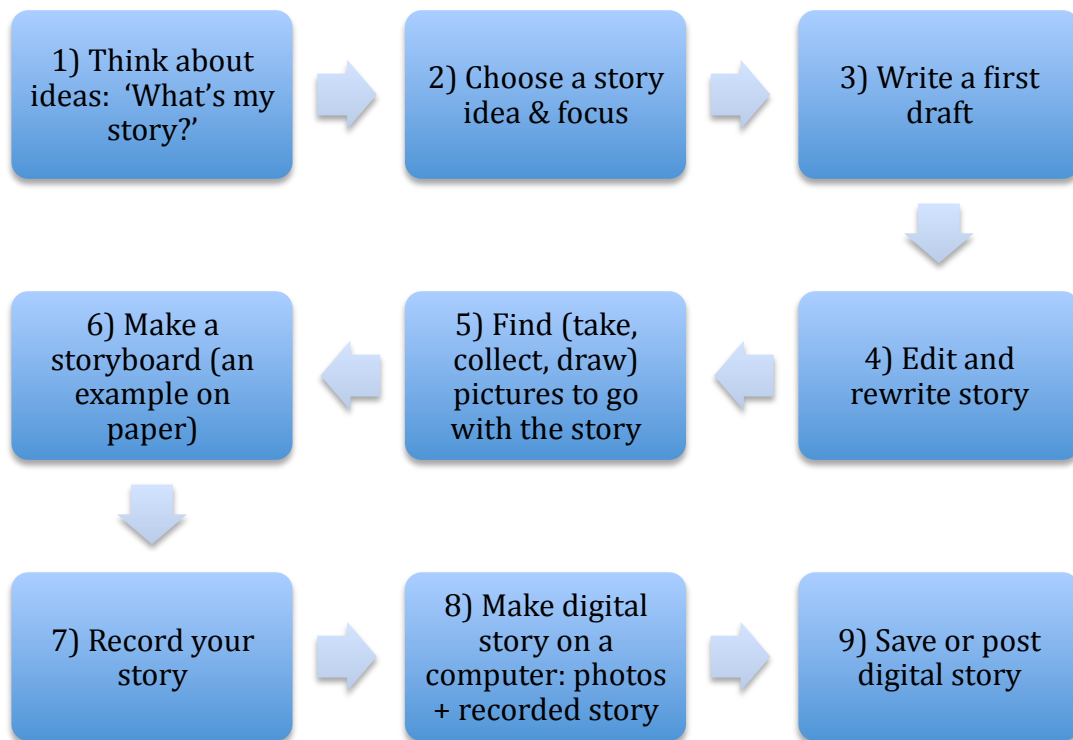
1) Think about ideas: ‘What’s my story?’

2) Choose a story idea & focus

3) Write a first draft

4) Edit and rewrite story

5) Find (take, collect, draw) pictures to go with the story

6) Make a storyboard (an example on paper)

7) Record your story

8) Make digital story on a computer: photos + recorded story

9) Save or post digital story